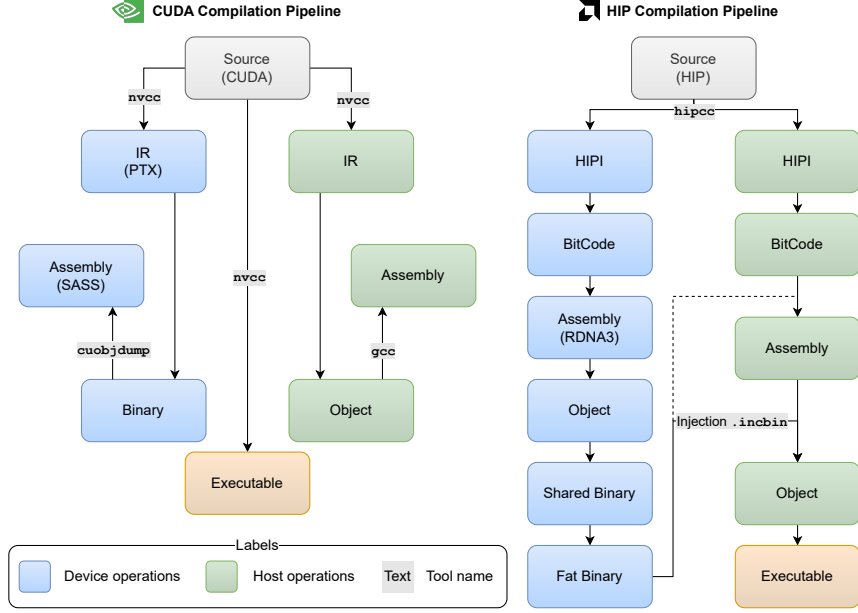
CUDA Compilation Pipeline

Source (CUDA)

nvcc

nvcc

IR (PTX)

IR

nvcc

Assembly (SASS)

Assembly

cuobjdump

gcc

Binary

Object

Executable

HIP Compilation Pipeline

Source (HIP)

hipcc

HIPI

HIPI

BitCode

BitCode

Assembly (RDNA3)

Assembly

Object

Injection .incbin

Shared Binary

Object

Fat Binary

Executable

Labels

Device operations

Host operations

Text

Tool name